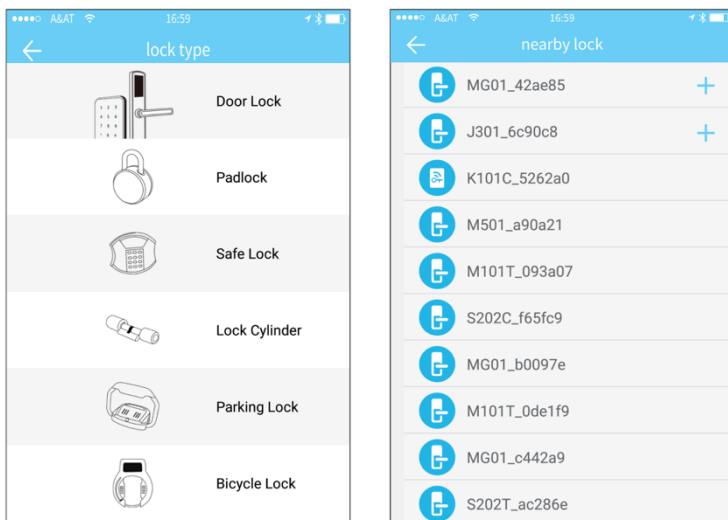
●●●●○ A&AT 16:59

lock type

Door Lock

Padlock

Safe Lock

Lock Cylinder

Parking Lock

Bicycle Lock

●●●●○ A&AT 16:59

nearby lock

MG01_42ae85 +

J301_6c90c8 +

K101C_5262a0

M501_a90a21

M101T_093a07

S202C_f65fc9

MG01_b0097e

M101T_0de1f9

MG01_c442a9

S202T_ac286e